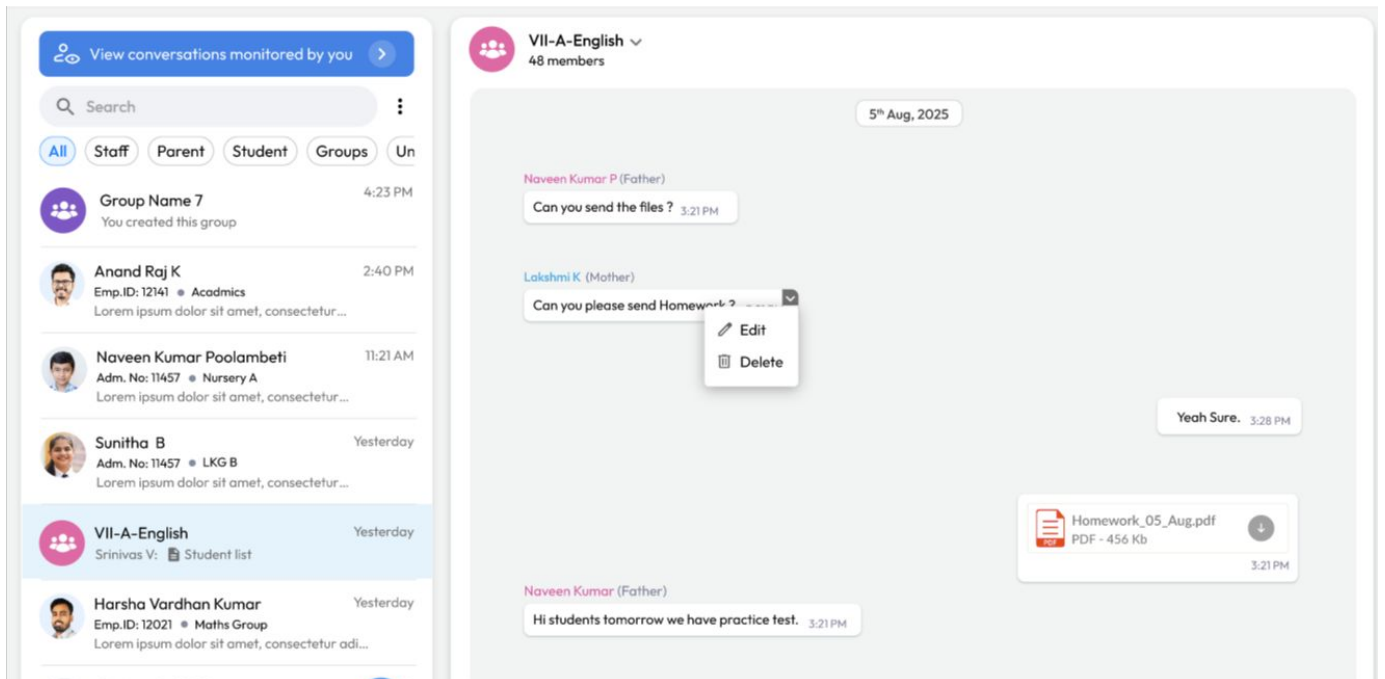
View conversations monitored by you

Search

All Staff Parent Student Groups Un

Group Name 7 4:23 PM
You created this group

Anand Raj K 2:40 PM
Emp.ID: 12141 • Acadmics
Lorem ipsum dolor sit amet, consectetur...

Naveen Kumar Poolambeti 11:21 AM
Adm. No: 11457 • Nursery A
Lorem ipsum dolor sit amet, consectetur...

Sunitha B Yesterday
Adm. No: 11457 • LKG B
Lorem ipsum dolor sit amet, consectetur...

VII-A-English Yesterday
Srinivas V: Student list

Harsha Vardhan Kumar Yesterday
Emp.ID: 12021 • Maths Group
Lorem ipsum dolor sit amet, consectetur adi...

VII-A-English
48 members

5th Aug, 2025

Naveen Kumar P (Father)
Can you send the files ? 3:21 PM

Lakshmi K (Mother)
Can you please send Homework ? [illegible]

Edit
Delete

Yeah Sure. 3:28 PM

Homework_05_Aug.pdf
PDF - 456 Kb
3:21 PM

Naveen Kumar (Father)
Hi students tomorrow we have practice test. 3:21 PM